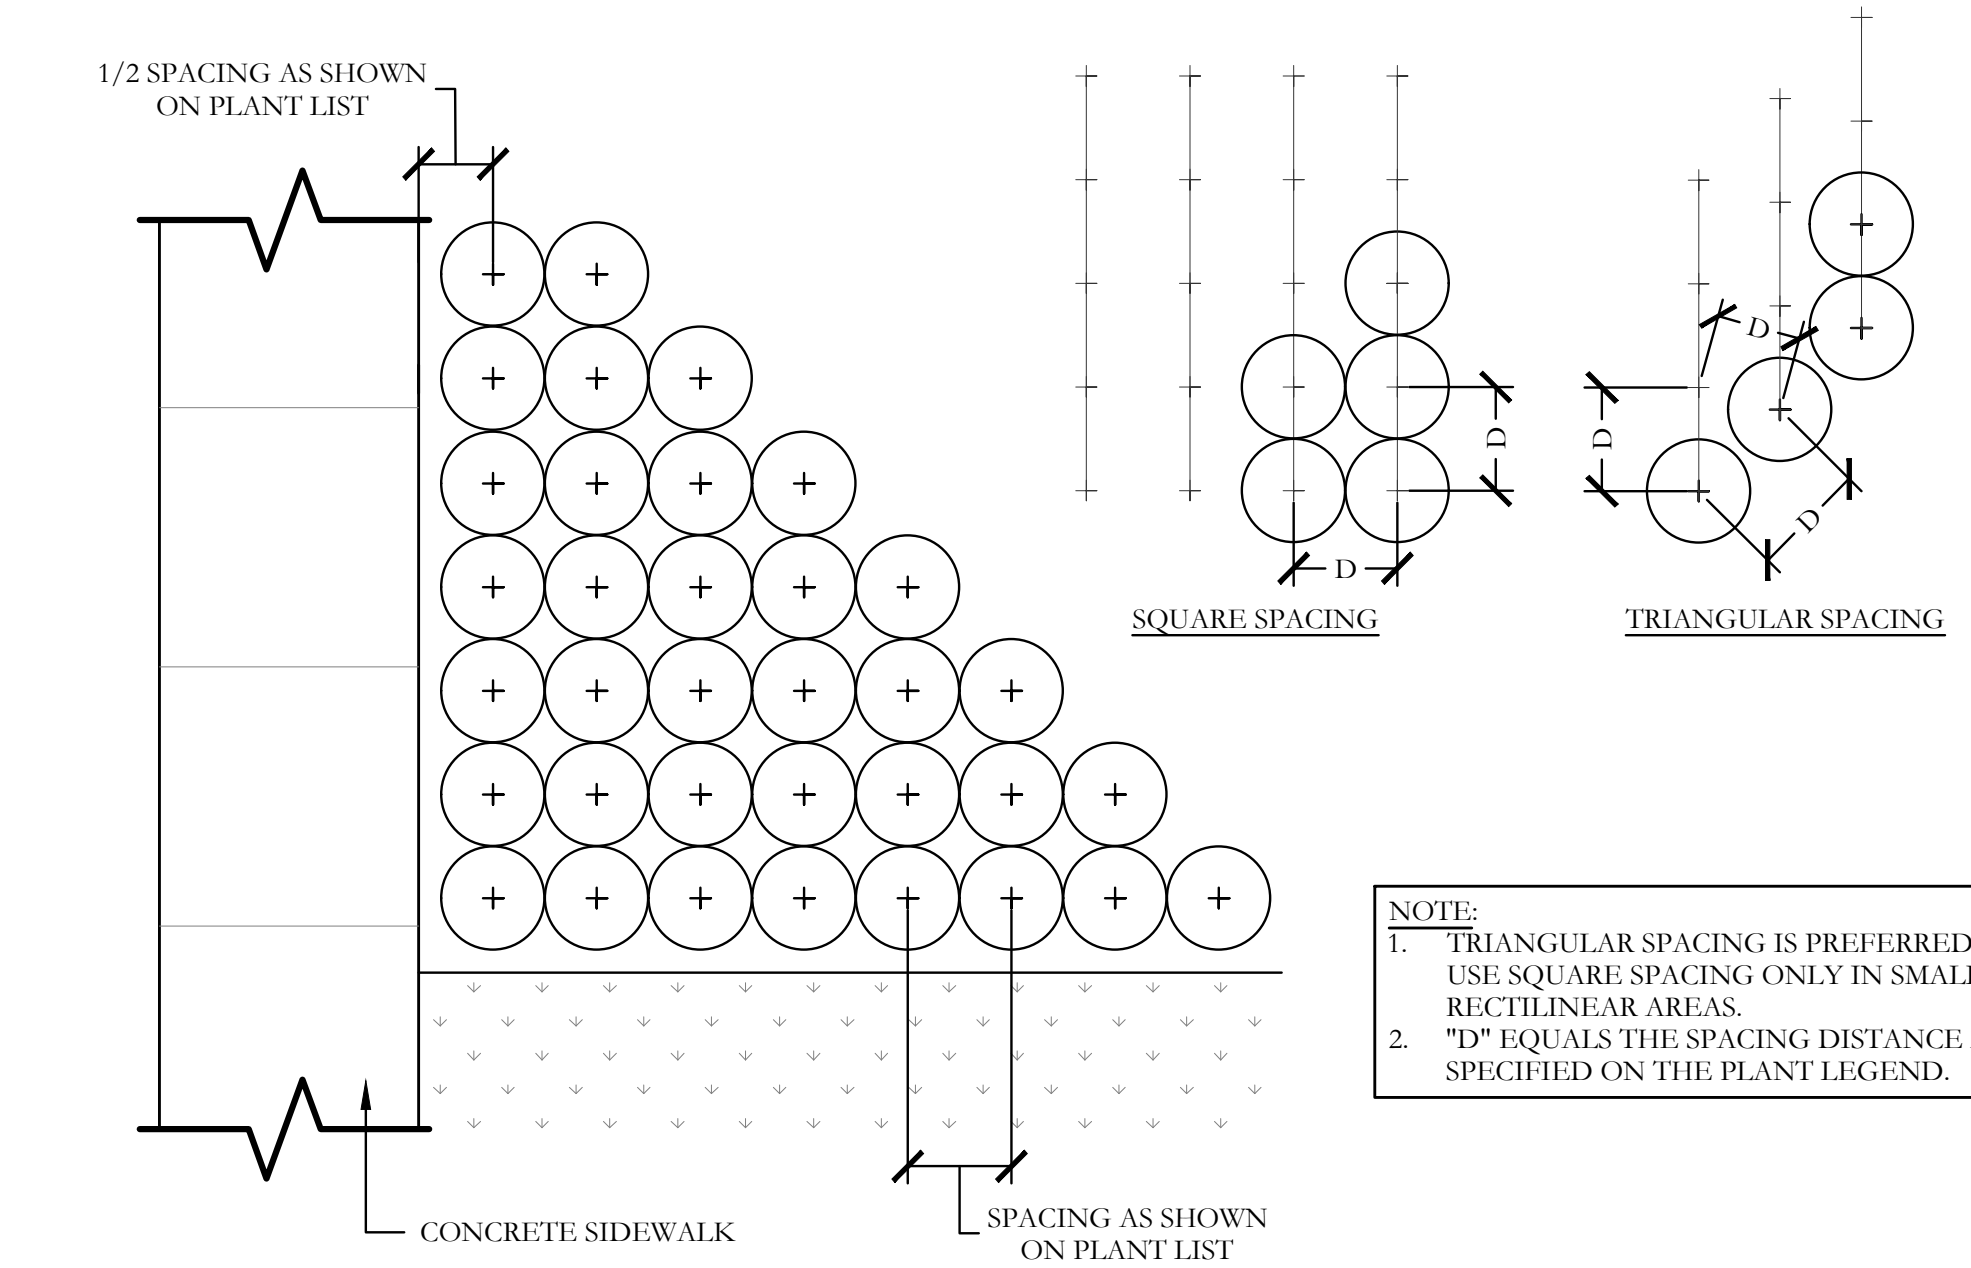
1/2 SPACING AS SHOWN ON PLANT LIST

D

D

SQUARE SPACING

D

D

D

TRIANGULAR SPACING

NOTE:
1. TRIANGULAR SPACING IS PREFERRED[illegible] USE SQUARE SPACING ONLY IN SMAL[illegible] RECTILINEAR AREAS.
2. "D" EQUALS THE SPACING DISTANCE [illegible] SPECIFIED ON THE PLANT LEGEND.

CONCRETE SIDEWALK

SPACING AS SHOWN ON PLANT LIST